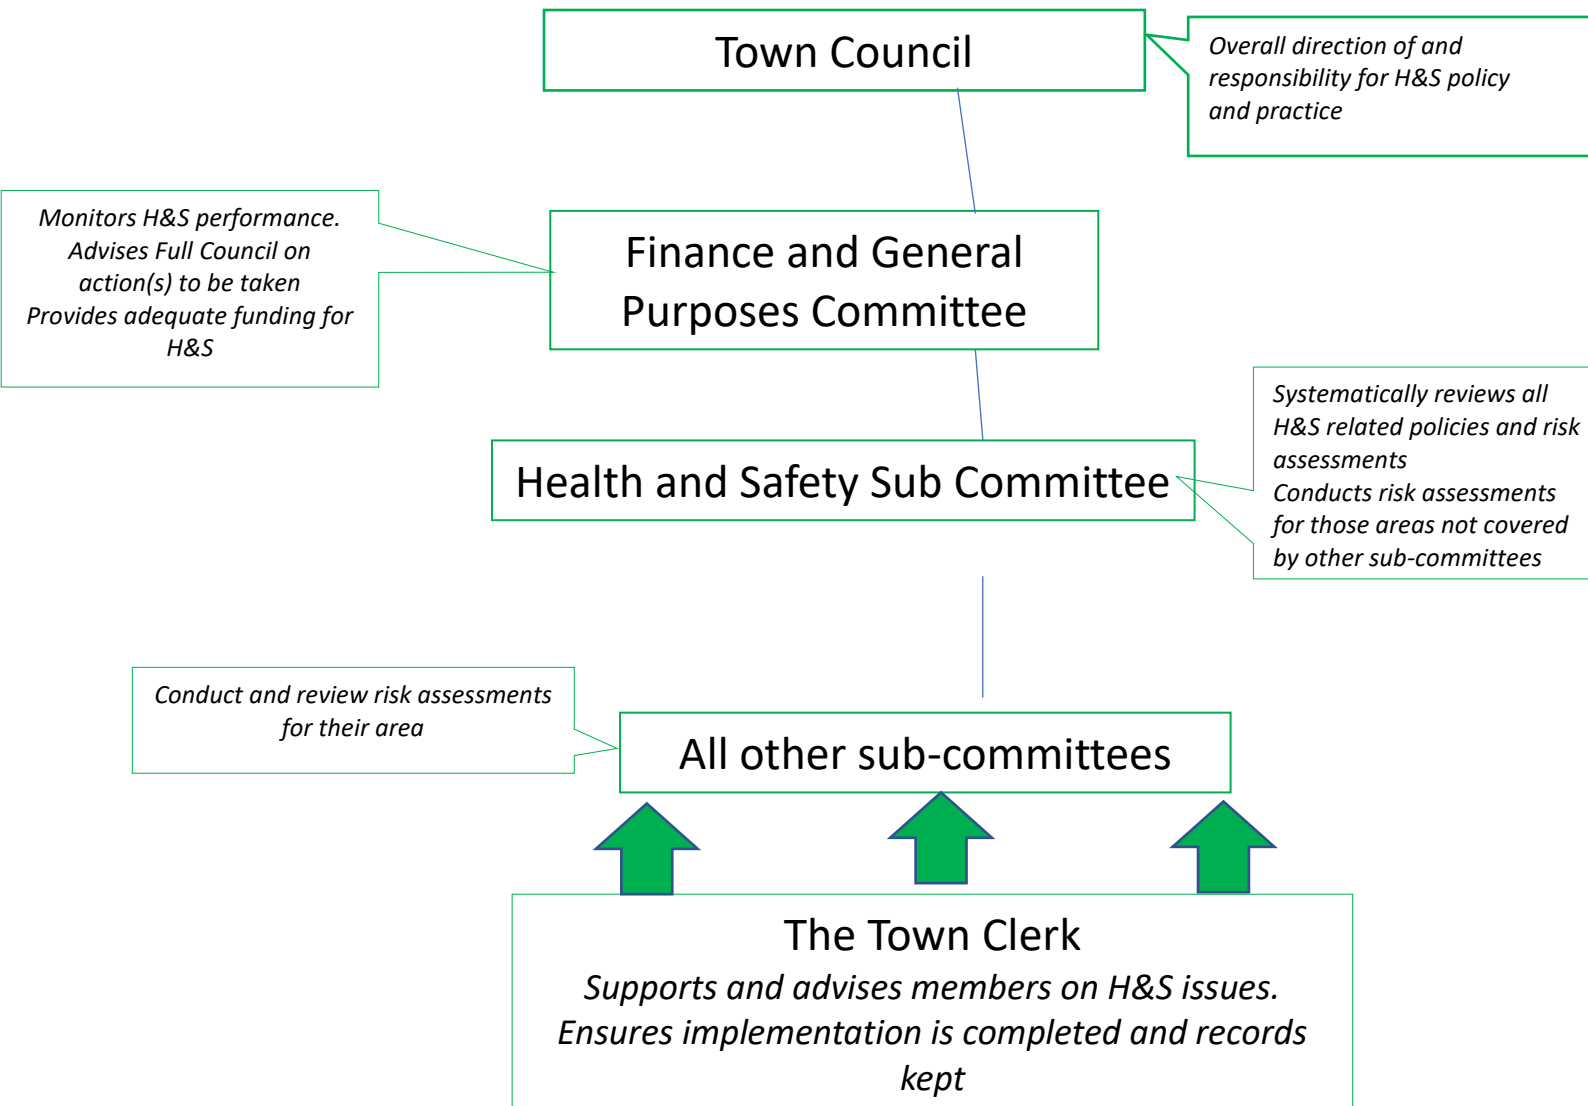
Town Council

Overall direction of and responsibility for H&S policy and practice

Monitors H&S performance. Advises Full Council on action(s) to be taken
Provides adequate funding for H&S

Finance and General Purposes Committee

Health and Safety Sub Committee

Systematically reviews all H&S related policies and risk assessments
Conducts risk assessments for those areas not covered by other sub-committees

Conduct and review risk assessments for their area

All other sub-committees

The Town Clerk
Supports and advises members on H&S issues.
Ensures implementation is completed and records kept